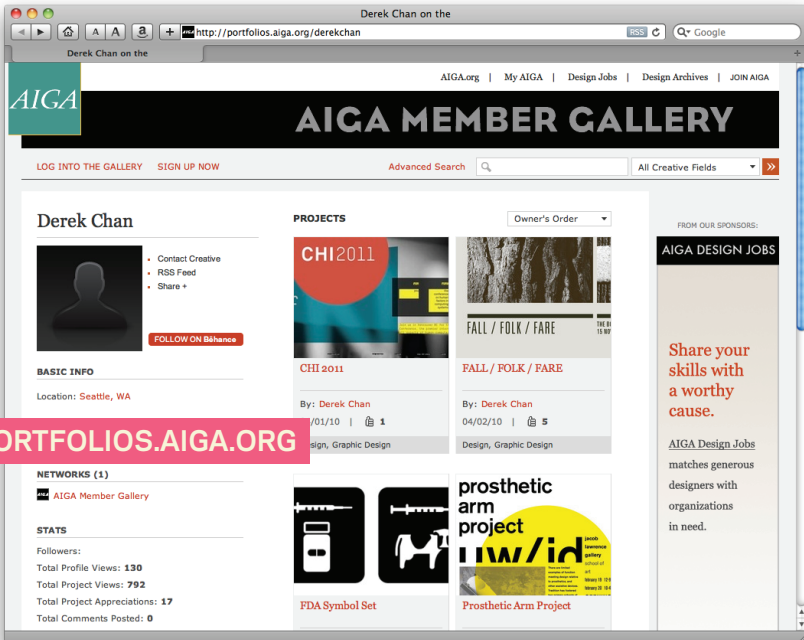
Derek Chan on the

A A a + http://portfolios.aiga.org/derekchan RSS Google

Derek Chan on the

AIGA

AIGA.org | My AIGA | Design Jobs | Design Archives | JOIN AIGA

AIGA MEMBER GALLERY

LOG INTO THE GALLERY SIGN UP NOW

Advanced Search

All Creative Fields

Derek Chan

Contact Creative
RSS Feed
Share +

FOLLOW ON Bēhance

BASIC INFO

Location: Seattle, WA

ORTFOLIOS.AIGA.ORG

NETWORKS (1)

AIGA Member Gallery

STATS

Followers:
Total Profile Views: 130
Total Project Views: 792
Total Project Appreciations: 17
Total Comments Posted: 0

PROJECTS

Owner's Order

CHI 2011

CHI 2011

By: Derek Chan
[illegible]/01/10 | 1
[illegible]sign, Graphic Design

FALL / FOLK / FARE

FALL / FOLK / FARE

By: Derek Chan
04/02/10 | 5
Design, Graphic Design

FDA Symbol Set

prosthetic arm project

Prosthetic Arm Project

FROM OUR SPONSORS:

AIGA DESIGN JOBS

Share your skills with a worthy cause.

AIGA Design Jobs matches generous designers with organizations in need.